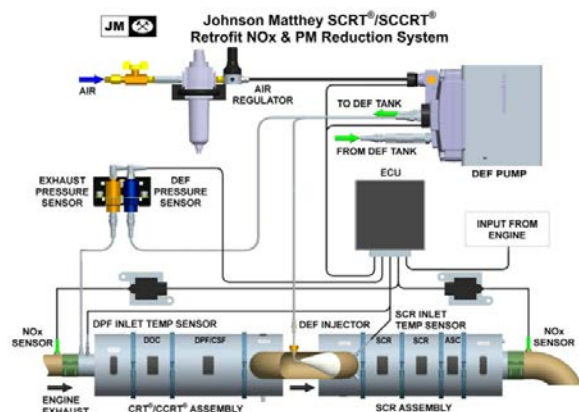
JM

Johnson Matthey SCRT®/SCCRT®
Retrofit NOx & PM Reduction System

AIR

AIR REGULATOR

TO DEF TANK

FROM DEF TANK

DEF PUMP

EXHAUST PRESSURE SENSOR

DEF PRESSURE SENSOR

ECU

INPUT FROM ENGINE

NOx SENSOR

DPF INLET TEMP SENSOR

DOC

DPF/CSF

DEF INJECTOR

SCR INLET TEMP SENSOR

SCR

SCR

ASC

NOx SENSOR

ENGINE EXHAUST

CRT®/CCRT® ASSEMBLY

SCR ASSEMBLY